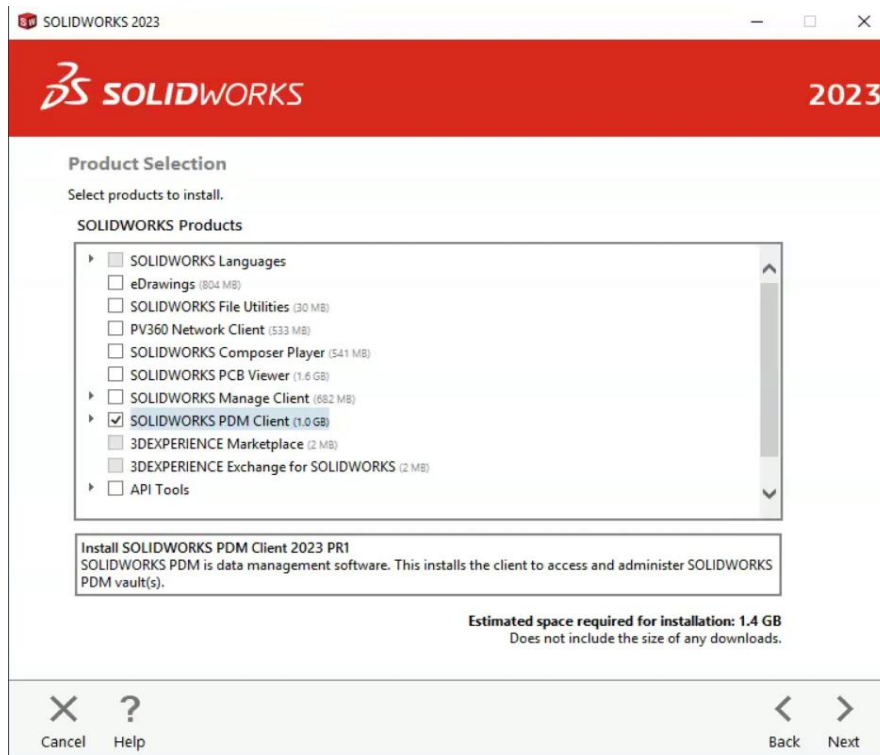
SOLIDWORKS 2023

3S SOLIDWORKS

2023

Product Selection

Select products to install.

SOLIDWORKS Products

SOLIDWORKS Languages
eDrawings (804 MB)
SOLIDWORKS File Utilities (30 MB)
PV360 Network Client (533 MB)
SOLIDWORKS Composer Player (541 MB)
SOLIDWORKS PCB Viewer (1.6 GB)
SOLIDWORKS Manage Client (682 MB)
SOLIDWORKS PDM Client (1.0 GB)
3DEXPERIENCE Marketplace (2 MB)
3DEXPERIENCE Exchange for SOLIDWORKS (2 MB)
API Tools

Install SOLIDWORKS PDM Client 2023 PR1
SOLIDWORKS PDM is data management software. This installs the client to access and administer SOLIDWORKS PDM vault(s).

Estimated space required for installation: 1.4 GB
Does not include the size of any downloads.

Cancel
Help
Back
Next